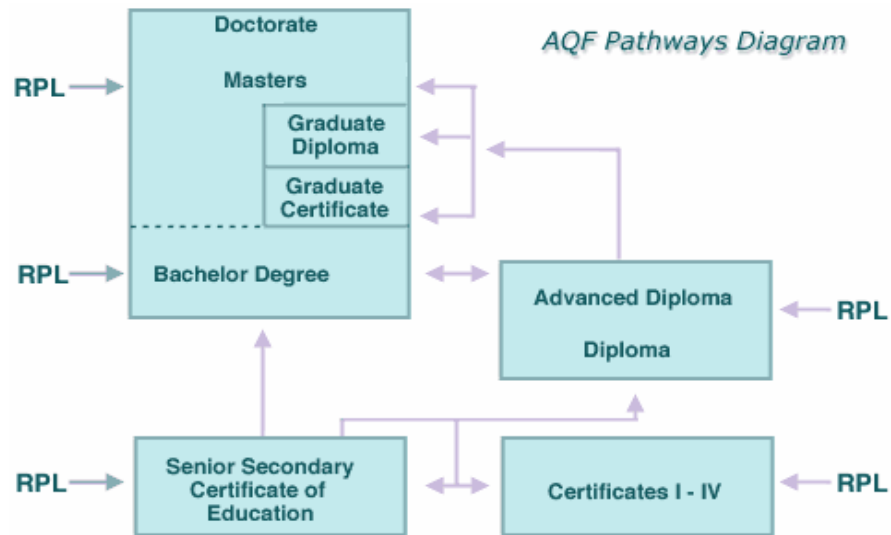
AQF Pathways Diagram

Doctorate

Masters

Graduate Diploma

Graduate Certificate

Bachelor Degree

RPL

RPL

Advanced Diploma

Diploma

RPL

Senior Secondary Certificate of Education

RPL

Certificates I - IV

RPL